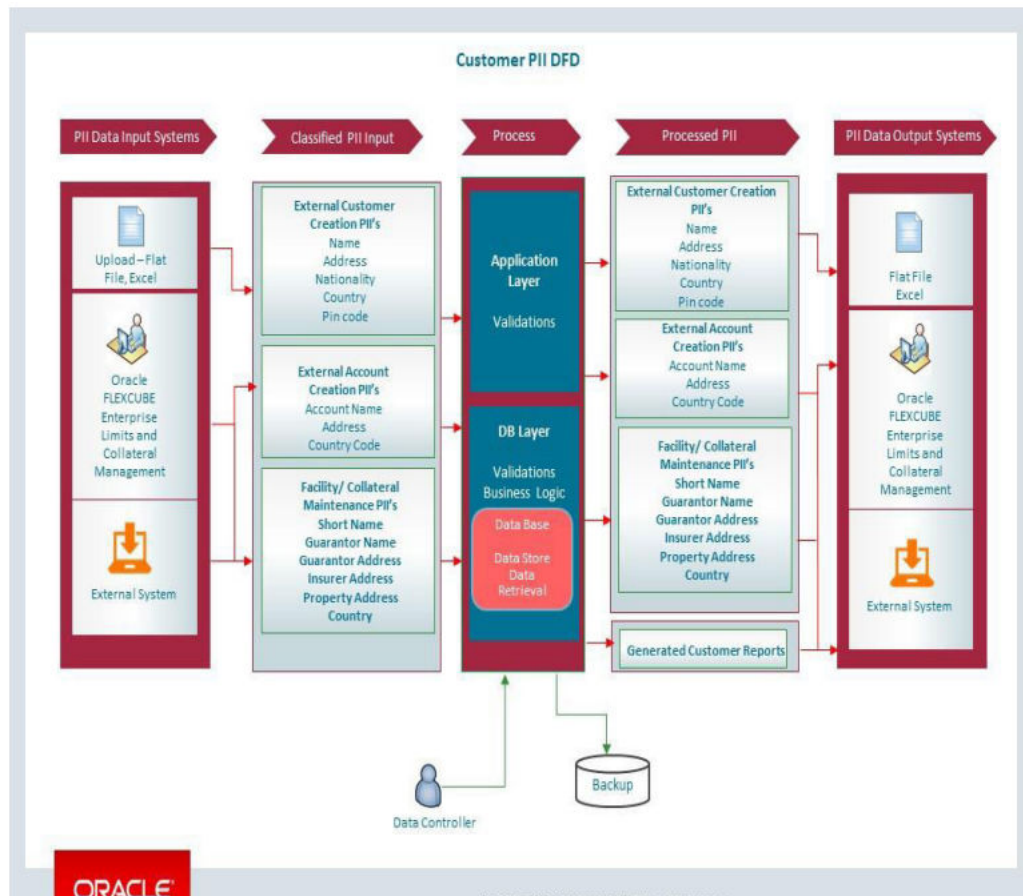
Customer PII DFD

PII Data Input Systems

Classified PII Input

Process

Processed PII

PII Data Output Systems

Upload – Flat File, Excel

Oracle FLEXCUBE Enterprise Limits and Collateral Management

External System

External Customer Creation PII's
Name
Address
Nationality
Country
Pin code

External Account Creation PII's
Account Name
Address
Country Code

Facility/ Collateral Maintenance PII's
Short Name
Guarantor Name
Guarantor Address
Insurer Address
Property Address
Country

Application Layer

Validations

DB Layer

Validations
Business Logic

Data Base

Data Store
Data Retrieval

External Customer Creation PII's
Name
Address
Nationality
Country
Pin code

External Account Creation PII's
Account Name
Address
Country Code

Facility/ Collateral Maintenance PII's
Short Name
Guarantor Name
Guarantor Address
Insurer Address
Property Address
Country

Generated Customer Reports

Flat File
Excel

Oracle FLEXCUBE Enterprise Limits and Collateral Management

External System

Backup

Data Controller

ORACLE